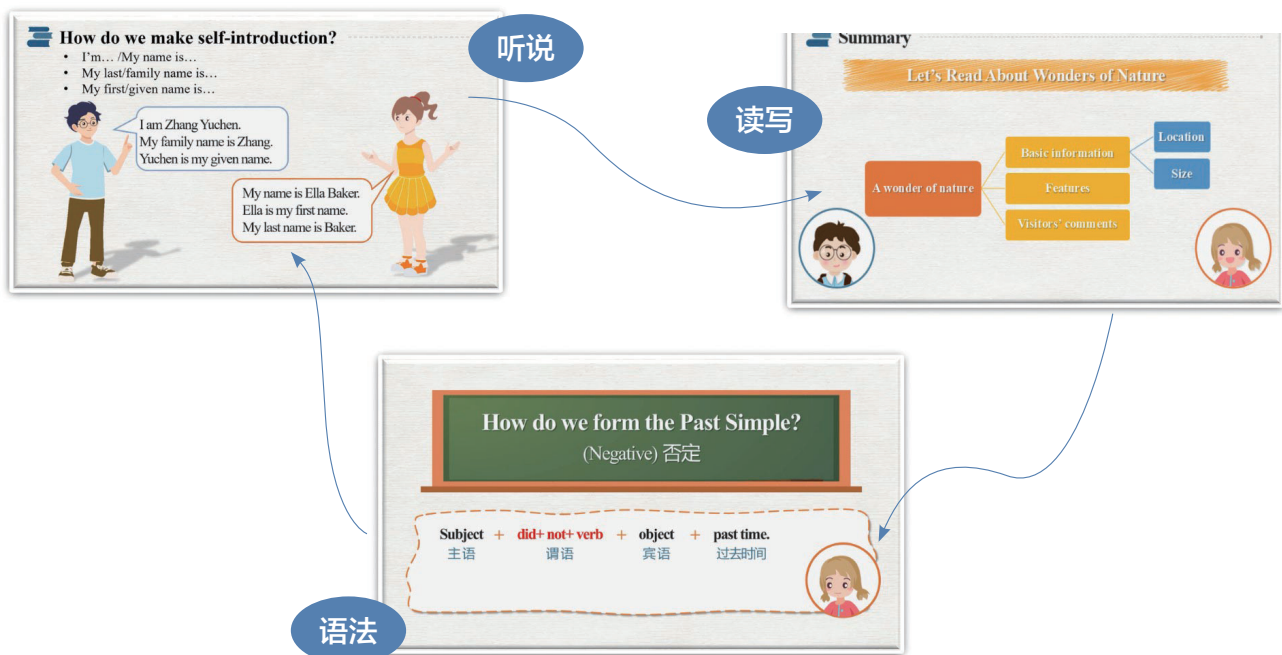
How do we make self-introduction?

- I'm… /My name is…
- My last/family name is…
- My first/given name is…

I am Zhang Yuchen.
My family name is Zhang.
Yuchen is my given name.

My name is Ella Baker.
Ella is my first name.
My last name is Baker.

听说

Summary

Let's Read About Wonders of Nature

读写

A wonder of nature

Basic information

Location

Size

Features

Visitors' comments

How do we form the Past Simple?
(Negative) 否定

Subject 主语 + did+ not+ verb 谓语 + object 宾语 + past time. 过去时间

语法